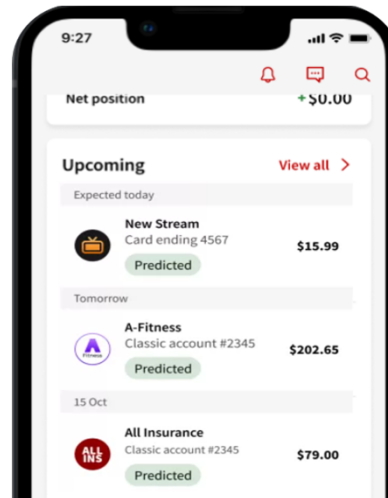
9:27

Net position
+$0.00

Upcoming
View all >

Expected today

New Stream
Card ending 4567
Predicted
$15.99

Tomorrow

A-Fitness
Classic account #2345
Predicted
$202.65

15 Oct

All Insurance
Classic account #2345
Predicted
$79.00